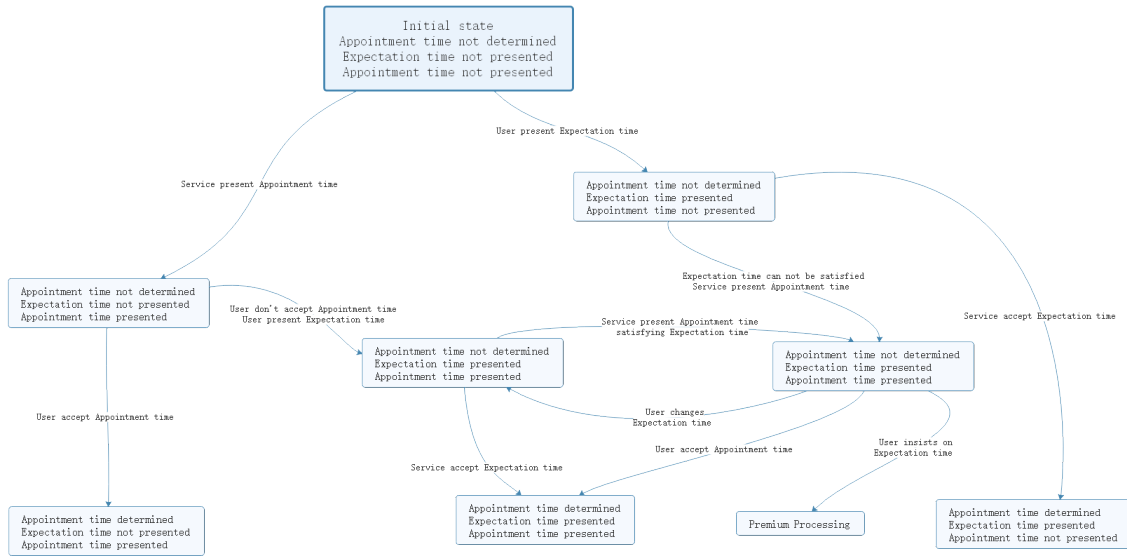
Initial state
Appointment time not determined
Expectation time not presented
Appointment time not presented

User present Expectation time

Service present Appointment time

Appointment time not determined
Expectation time presented
Appointment time not presented

Expectation time can not be satisfied
Service present Appointment time

Service accept Expectation time

Appointment time not determined
Expectation time not presented
Appointment time presented

User don't accept Appointment time
User present Expectation time

Service present Appointment time
satisfying Expectation time

Appointment time not determined
Expectation time presented
Appointment time presented

Appointment time not determined
Expectation time presented
Appointment time presented

User accept Appointment time

User changes
Expectation time

User accept Appointment time

User insists on
Expectation time

Service accept Expectation time

Appointment time determined
Expectation time not presented
Appointment time presented

Appointment time determined
Expectation time presented
Appointment time presented

Premium Processing

Appointment time determined
Expectation time presented
Appointment time not presented